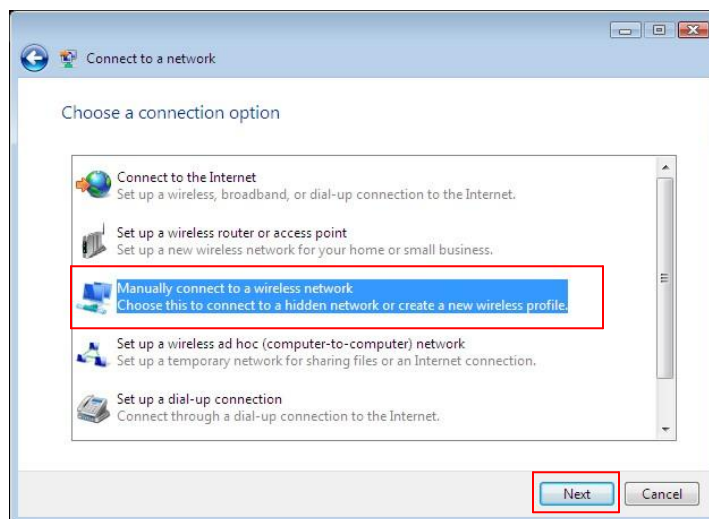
Connect to a network

Choose a connection option

Connect to the Internet
Set up a wireless, broadband, or dial-up connection to the Internet.

Set up a wireless router or access point
Set up a new wireless network for your home or small business.

Manually connect to a wireless network
Choose this to connect to a hidden network or create a new wireless profile.

Set up a wireless ad hoc (computer-to-computer) network
Set up a temporary network for sharing files or an Internet connection.

Set up a dial-up connection
Connect through a dial-up connection to the Internet.

Next
Cancel